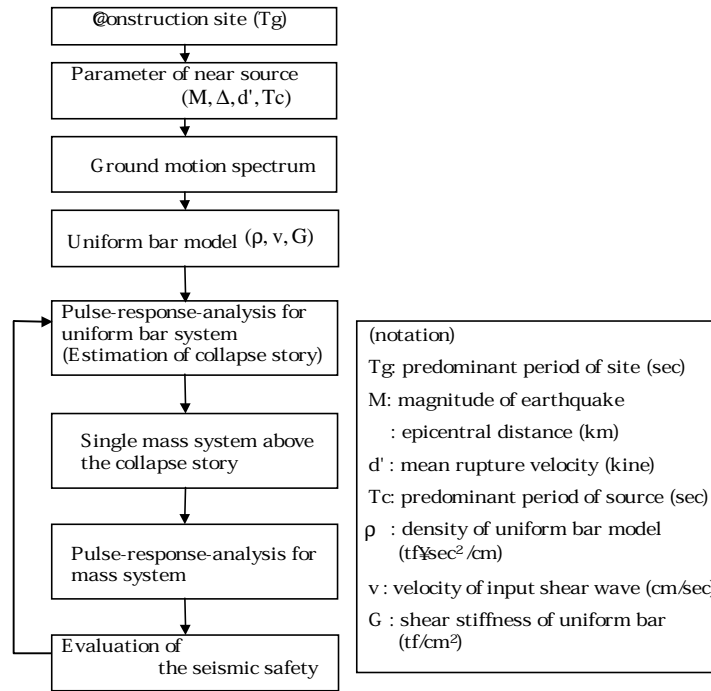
@onstruction site (Tg)

Parameter of near source $(M, \Delta, d', Tc)$

Ground motion spectrum

Uniform bar model $(\rho, v, G)$

Pulse-response-analysis for uniform bar system (Estimation of collapse story)

Single mass system above the collapse story

Pulse-response-analysis for mass system

Evaluation of the seismic safety

(notation)

Tg: predominant period of site (sec)

M: magnitude of earthquake

: epicentral distance (km)

d' : mean rupture velocity (kine)

Tc: predominant period of source (sec)

ρ : density of uniform bar model (tf¥sec$^2$/cm)

v : velocity of input shear wave (cm/sec)

G : shear stiffness of uniform bar (tf/cm$^2$)